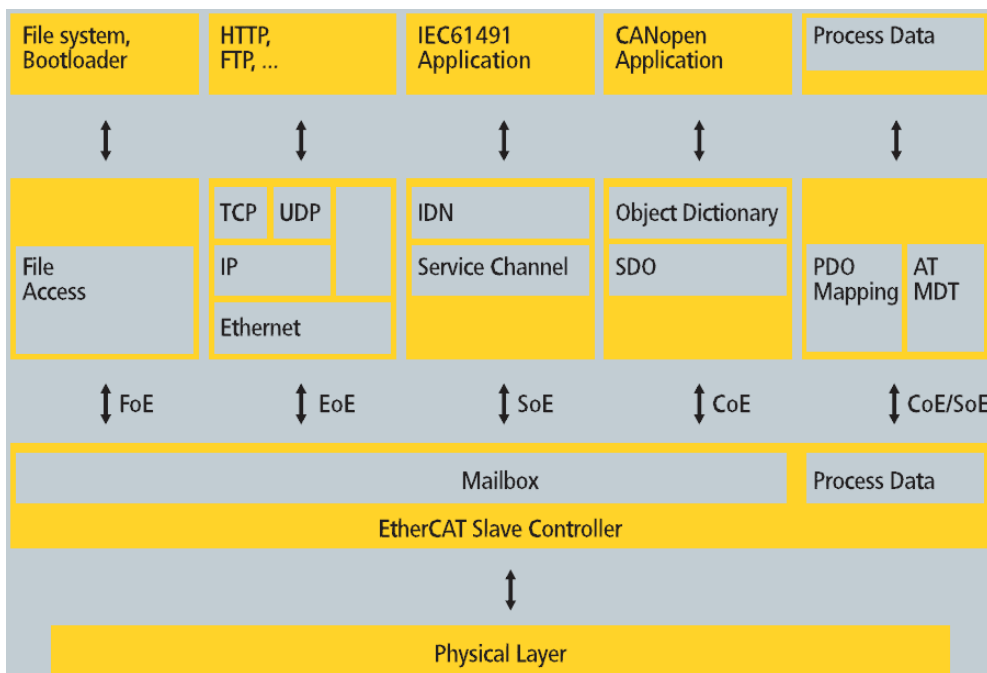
File system, Bootloader

HTTP, FTP, ...

IEC61491 Application

CANopen Application

Process Data

File Access

TCP

UDP

IP

Ethernet

IDN

Service Channel

Object Dictionary

SDO

PDO Mapping

AT MDT

FoE

EoE

SoE

CoE

CoE/SoE

Mailbox

Process Data

EtherCAT Slave Controller

Physical Layer